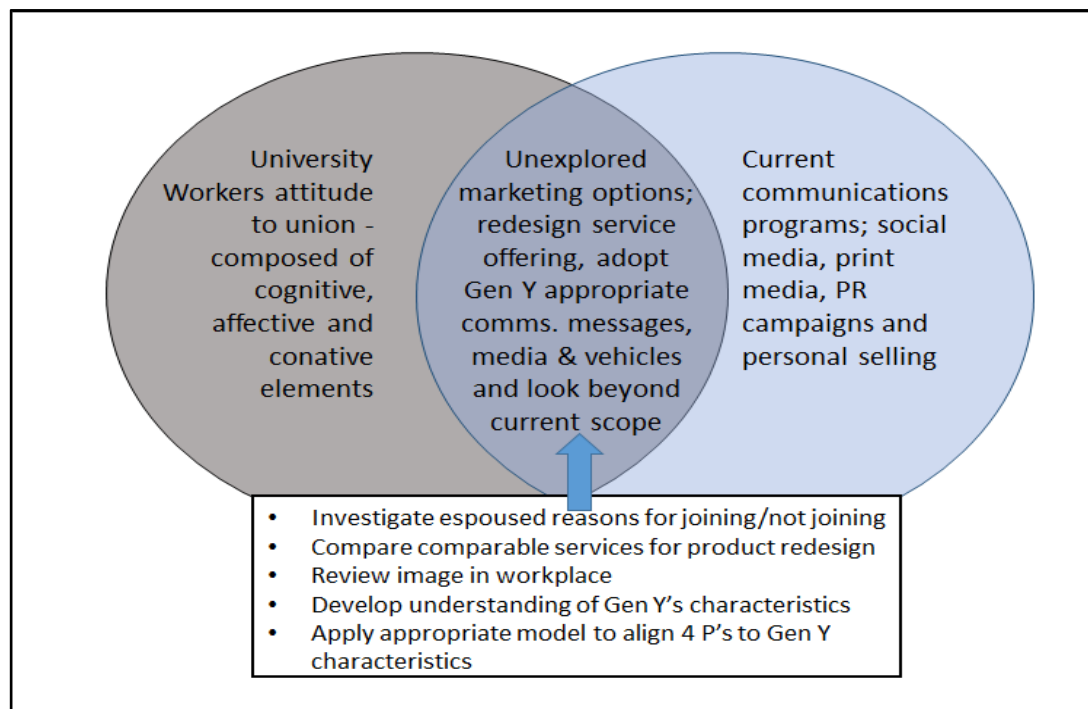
University Workers attitude to union - composed of cognitive, affective and conative elements

Unexplored marketing options; redesign service offering, adopt Gen Y appropriate comms. messages, media & vehicles and look beyond current scope

Current communications programs; social media, print media, PR campaigns and personal selling

- Investigate espoused reasons for joining/not joining
- Compare comparable services for product redesign
- Review image in workplace
- Develop understanding of Gen Y's characteristics
- Apply appropriate model to align 4 P's to Gen Y characteristics